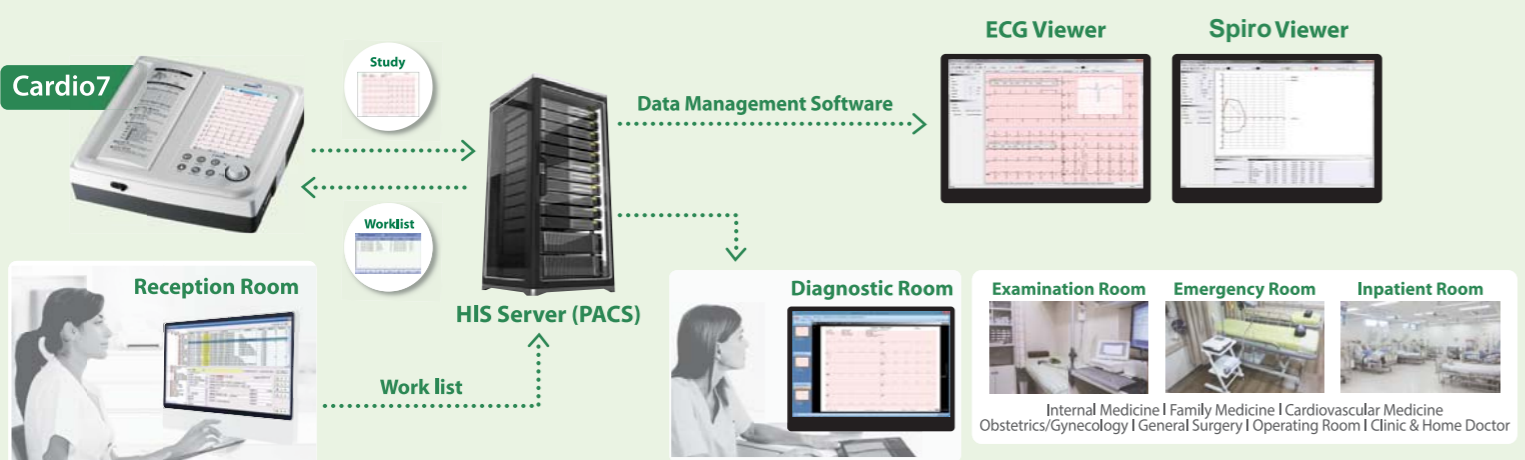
Cardio7

Study

Worklist

Data Management Software

ECG Viewer

Spiro Viewer

Reception Room

HIS Server (PACS)

Work list

Diagnostic Room

Examination Room

Emergency Room

Inpatient Room

Internal Medicine I Family Medicine I Cardiovascular Medicine
Obstetrics/Gynecology I General Surgery I Operating Room I Clinic & Home Doctor